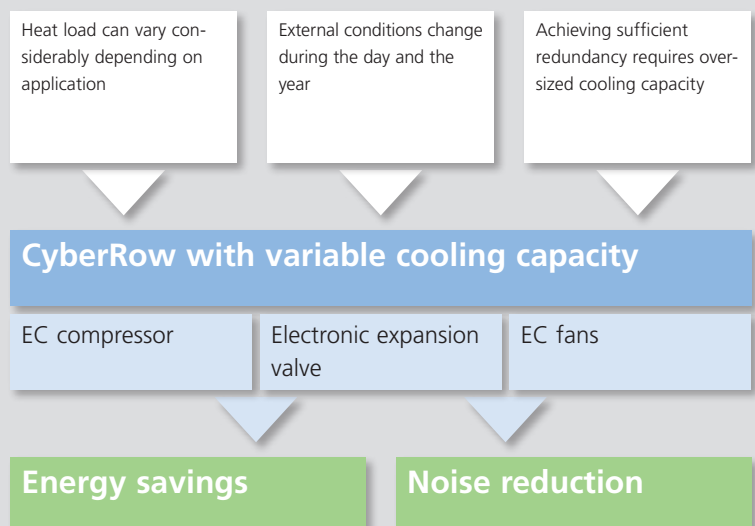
Heat load can vary considerably depending on application

External conditions change during the day and the year

Achieving sufficient redundancy requires oversized cooling capacity

CyberRow with variable cooling capacity

EC compressor

Electronic expansion valve

EC fans

Energy savings

Noise reduction